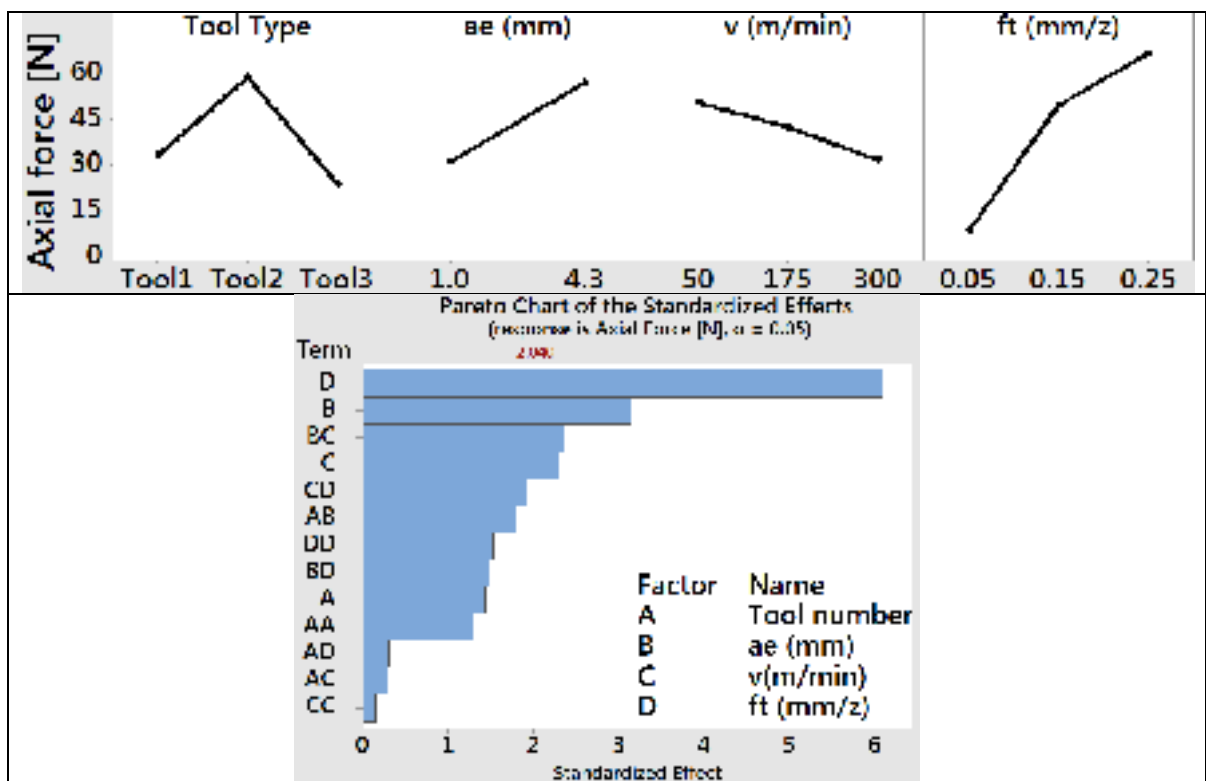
Axial force [N]

Tool Type
ae (mm)
v (m/min)
ft (mm/z)

60
45
30
15
0

Tool1 Tool2 Tool3
1.0 4.3
50 175 300
0.05 0.15 0.25

Pareto Chart of the Standardized Effects
(response is Axial Force [N], α = 0.05)

Term
2.040

D
B
BC
C
CD
AB
DD
BD
A
AA
AD
AC
CC

Factor Name
A Tool number
B ae (mm)
C v(m/min)
D ft (mm/z)

0 1 2 3 4 5 6
Standardized Effect